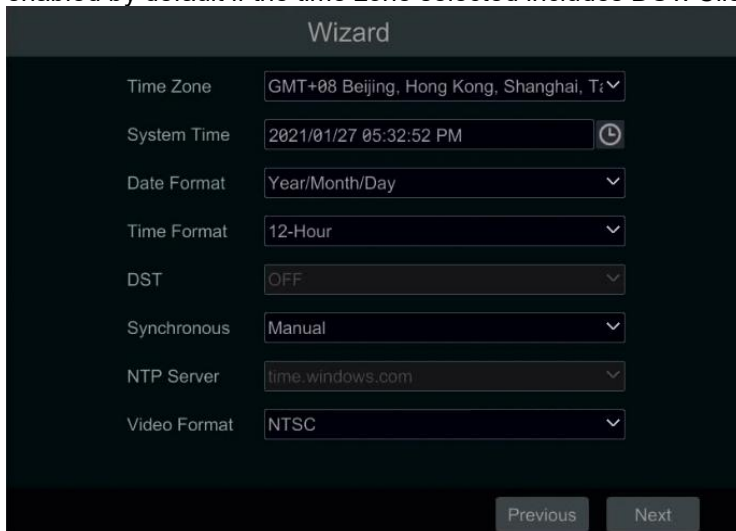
enabled by default if the time zone selected includes DST. Click

Wizard

Time Zone GMT+08 Beijing, Hong Kong, Shanghai, Ta

System Time 2021/01/27 05:32:52 PM

Date Format Year/Month/Day

Time Format 12-Hour

DST OFF

Synchronous Manual

NTP Server time.windows.com

Video Format NTSC

Previous Next